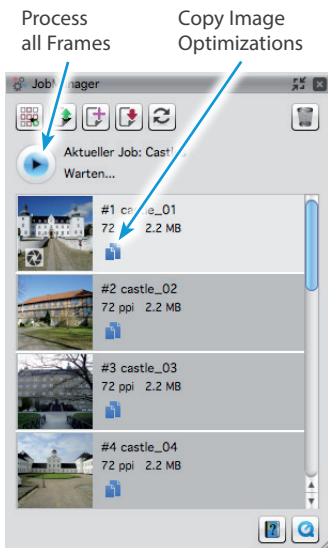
Process all Frames

Copy Image Optimizations

JobManager

Aktueller Job: Castl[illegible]

Warten...

#1 castle_01

72 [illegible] 2.2 MB

#2 castle_02

72 ppi 2.2 MB

#3 castle_03

72 ppi 2.2 MB

#4 castle_04

72 ppi 2.2 MB